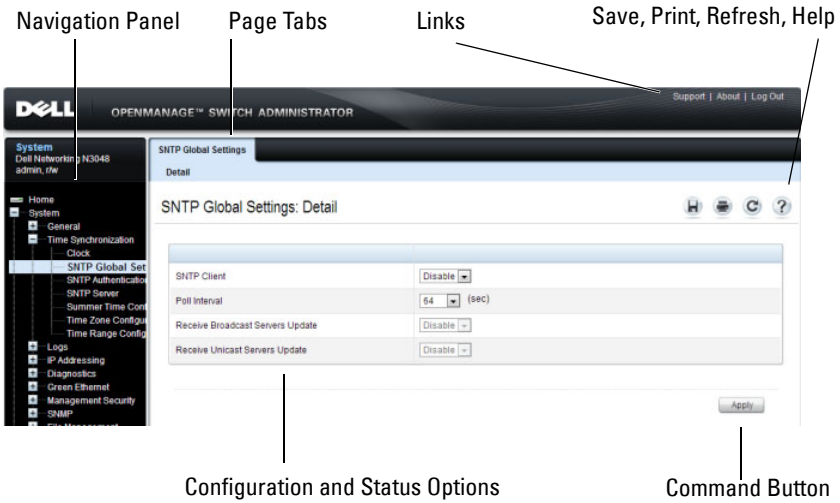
Navigation Panel

Page Tabs

Links

Save, Print, Refresh, Help

DELL OPENMANAGE™ SWITCH ADMINISTRATOR

Support | About | Log Out

System
Dell Networking N3048
admin, r/w

SNTP Global Settings

Detail

Home
System
General
Time Synchronization
Clock
SNTP Global Set
SNTP Authenticatio
SNTP Server
Summer Time Con
Time Zone Configu
Time Range Config
Logs
IP Addressing
Diagnostics
Green Ethernet
Management Security
SNMP

SNTP Global Settings: Detail

| | |
|---|---|
| SNTP Client | Disable |
| Poll Interval | 64 (sec) |
| Receive Broadcast Servers Update | Disable |
| Receive Unicast Servers Update | Disable |

Apply

Configuration and Status Options

Command Button